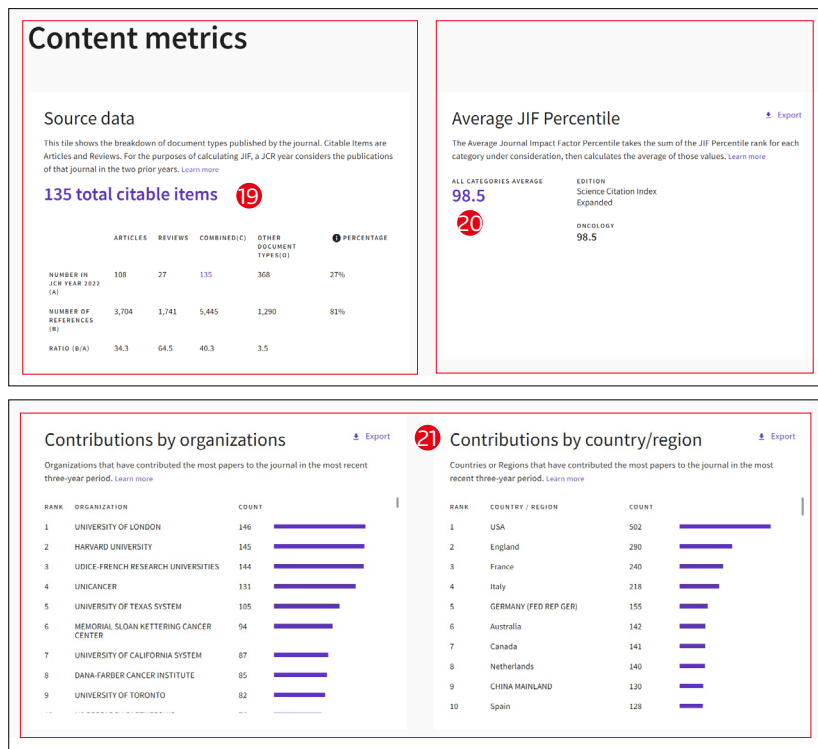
Content metrics

Source data

This tile shows the breakdown of document types published by the journal. Citable Items are Articles and Reviews. For the purposes of calculating JIF, a JCR year considers the publications of that journal in the two prior years. Learn more

135 total citable items

19

| | ARTICLES | REVIEWS | COMBINED(C) | OTHER DOCUMENT TYPES(O) | PERCENTAGE |
|---|---|---|---|---|---|
| NUMBER IN JCR YEAR 2022 (A) | 108 | 27 | 135 | 368 | 27% |
| NUMBER OF REFERENCES (B) | 3,704 | 1,741 | 5,445 | 1,290 | 81% |
| RATIO (B/A) | 34.3 | 64.5 | 40.3 | 3.5 | |

Average JIF Percentile

Export

The Average Journal Impact Factor Percentile takes the sum of the JIF Percentile rank for each category under consideration, then calculates the average of those values. Learn more

ALL CATEGORIES AVERAGE
98.5

20

EDITION
Science Citation Index Expanded

ONCOLOGY
98.5

Contributions by organizations

Export

21

Organizations that have contributed the most papers to the journal in the most recent three-year period. Learn more

| RANK | ORGANIZATION | COUNT |
|---|---|---|
| 1 | UNIVERSITY OF LONDON | 146 |
| 2 | HARVARD UNIVERSITY | 145 |
| 3 | UDICE-FRENCH RESEARCH UNIVERSITIES | 144 |
| 4 | UNICANCER | 131 |
| 5 | UNIVERSITY OF TEXAS SYSTEM | 105 |
| 6 | MEMORIAL SLOAN KETTERING CANCER CENTER | 94 |
| 7 | UNIVERSITY OF CALIFORNIA SYSTEM | 87 |
| 8 | DANA-FARBER CANCER INSTITUTE | 85 |
| 9 | UNIVERSITY OF TORONTO | 82 |
| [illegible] | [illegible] | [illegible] |

Contributions by country/region

Export

Countries or Regions that have contributed the most papers to the journal in the most recent three-year period. Learn more

| RANK | COUNTRY / REGION | COUNT |
|---|---|---|
| 1 | USA | 502 |
| 2 | England | 290 |
| 3 | France | 240 |
| 4 | Italy | 218 |
| 5 | GERMANY (FED REP GER) | 155 |
| 6 | Australia | 142 |
| 7 | Canada | 141 |
| 8 | Netherlands | 140 |
| 9 | CHINA MAINLAND | 130 |
| 10 | Spain | 128 |